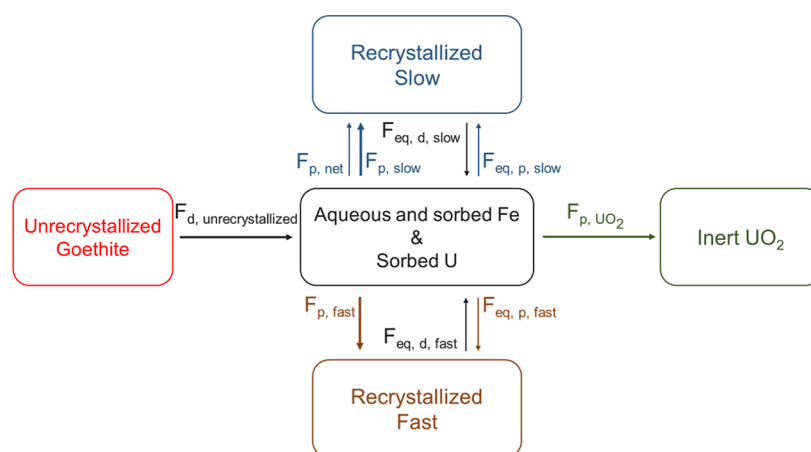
Recrystallized Slow

$F_{p,\ net}$

$F_{p,\ slow}$

$F_{eq,\ d,\ slow}$

$F_{eq,\ p,\ slow}$

Unrecrystallized Goethite

$F_{d,\ unrecrystallized}$

Aqueous and sorbed Fe & Sorbed U

$F_{p,\ UO_2}$

Inert $UO_2$

$F_{p,\ fast}$

$F_{eq,\ d,\ fast}$

$F_{eq,\ p,\ fast}$

Recrystallized Fast